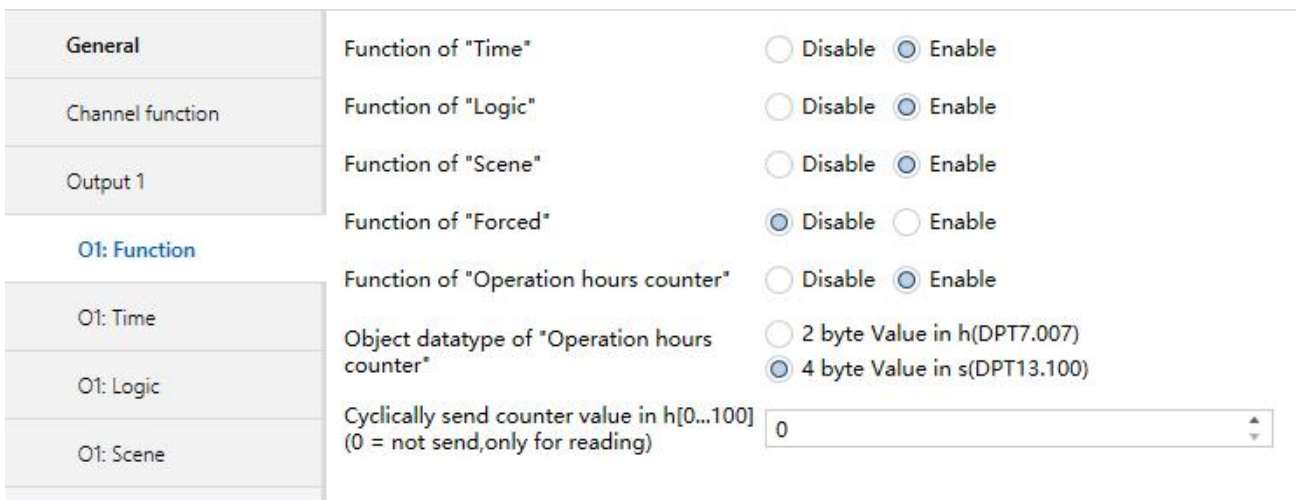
General

Channel function

Output 1

O1: Function

O1: Time

O1: Logic

O1: Scene

Function of "Time" Disable Enable

Function of "Logic" Disable Enable

Function of "Scene" Disable Enable

Function of "Forced" Disable Enable

Function of "Operation hours counter" Disable Enable

Object datatype of "Operation hours counter" 2 byte Value in h(DPT7.007) 4 byte Value in s(DPT13.100)

Cyclically send counter value in h[0...100] (0 = not send,only for reading) 0